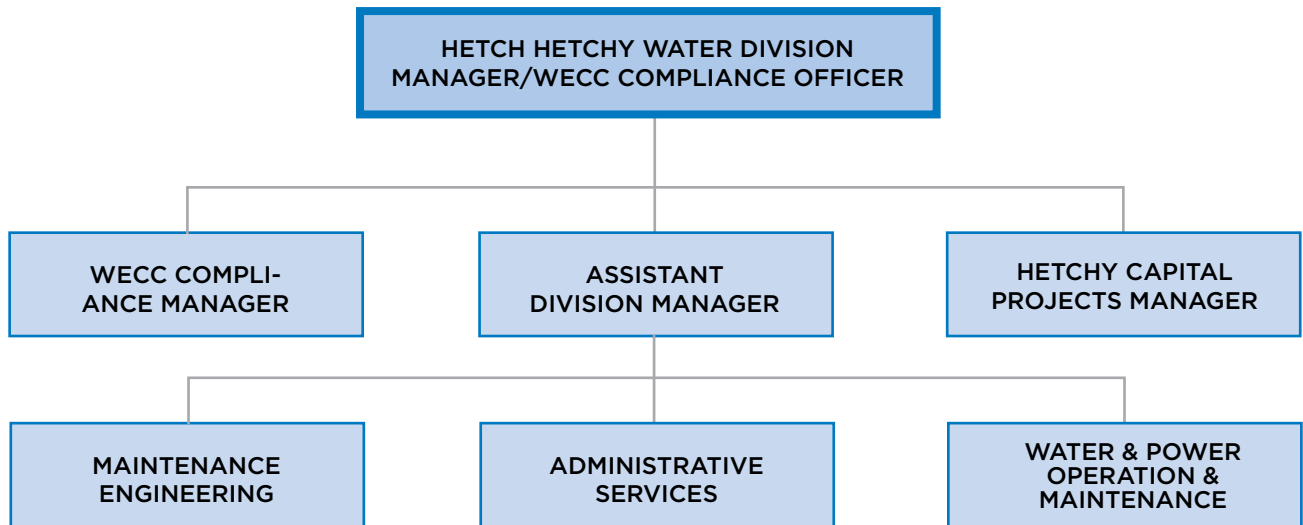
HETCH HETCHY WATER DIVISION MANAGER/WECC COMPLIANCE OFFICER

WECC COMPLIANCE MANAGER

ASSISTANT DIVISION MANAGER

HETCHY CAPITAL PROJECTS MANAGER

MAINTENANCE ENGINEERING

ADMINISTRATIVE SERVICES

WATER & POWER OPERATION & MAINTENANCE